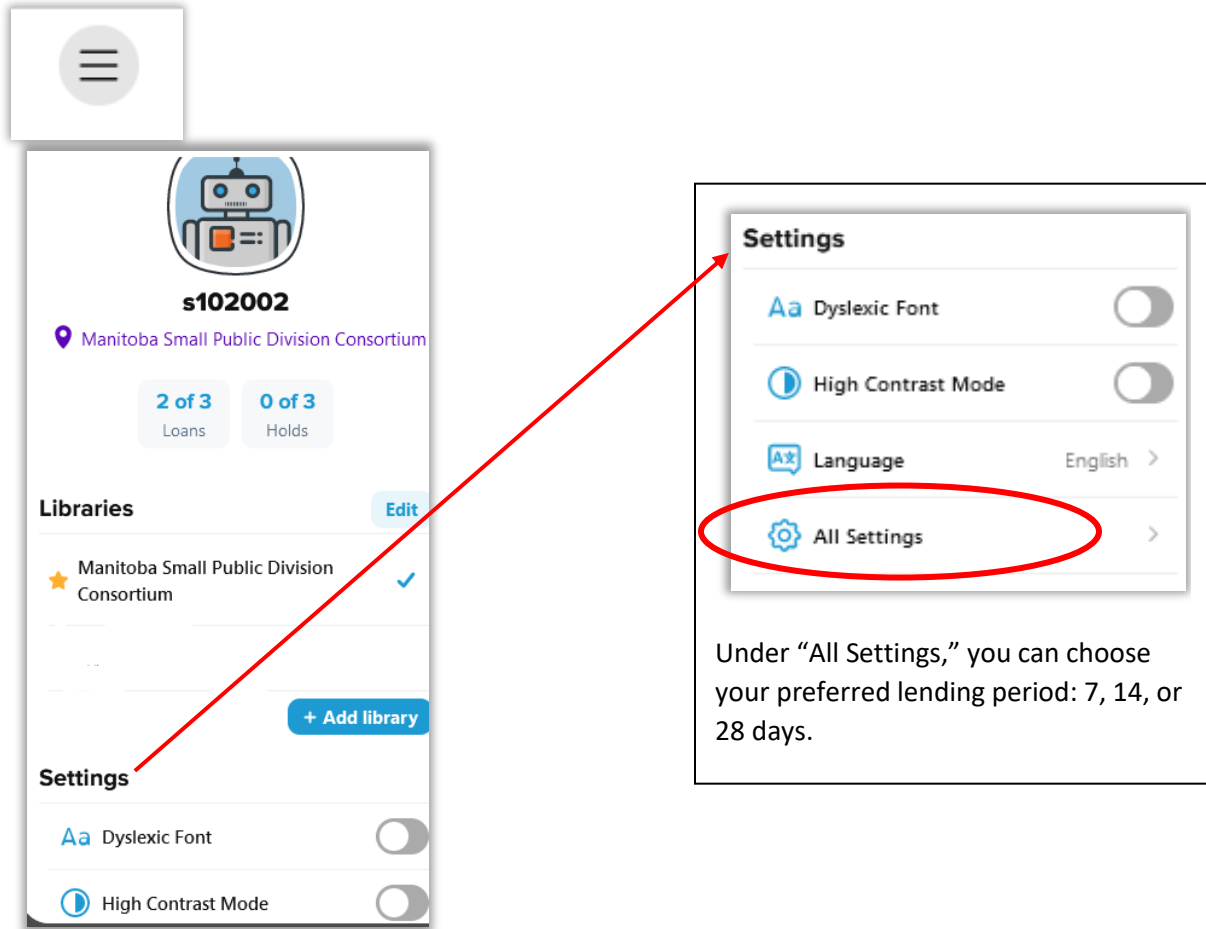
s102002

Manitoba Small Public Division Consortium

2 of 3
Loans

0 of 3
Holds

Libraries

Edit

Manitoba Small Public Division Consortium

+ Add library

Settings

Aa Dyslexic Font

High Contrast Mode

Settings

Aa Dyslexic Font

High Contrast Mode

Language English

All Settings

Under “All Settings,” you can choose your preferred lending period: 7, 14, or 28 days.